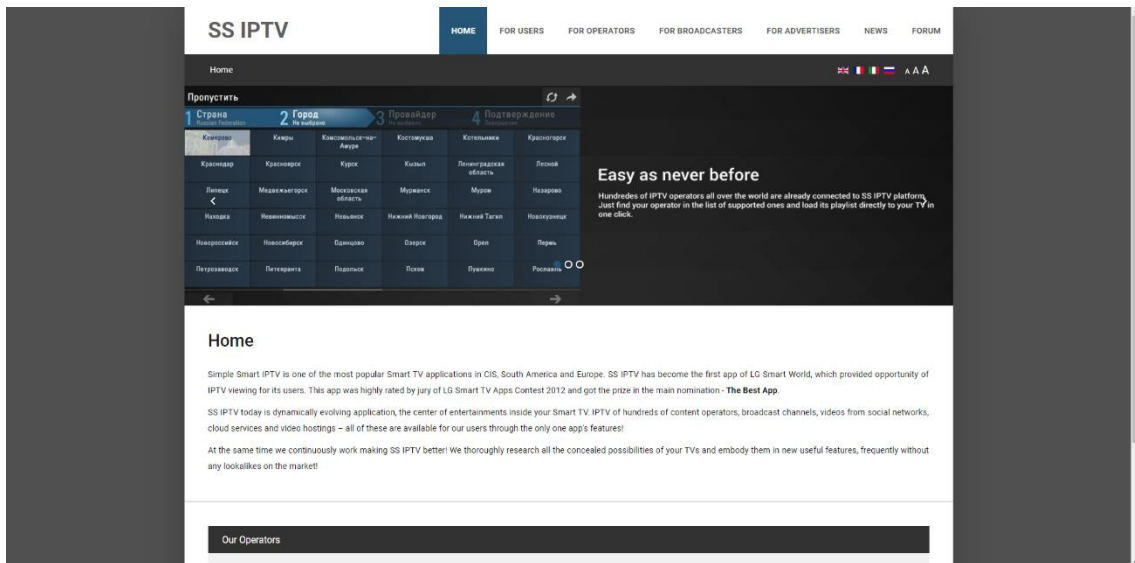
SS IPTV

HOME FOR USERS FOR OPERATORS FOR BROADCASTERS FOR ADVERTISERS NEWS FORUM

Home

A A A

Пропустить

1 Страна Russian Federation 2 Город Не выбрано 3 Провайдер Не выбрано 4 Подтверждение

| Кемерово | Кимры | Комсомольск-на-Амуре | Костомукша | Котельники | Красногорск |
|---|---|---|---|---|---|
| Краснодар | Красноярск | Курск | Кызыл | Ленинградская область | Лесной |
| Липецк | Медвежьегорск | Московская область | Мурманск | Муром | Назарово |
| Находка | Невинномысск | Невьянск | Нижний Новгород | Нижний Тагил | Новокузнецк |
| Новороссийск | Новосибирск | Одинцово | Озерск | Орел | Пермь |
| Петрозаводск | Пятигорск | Подольск | Псков | Пушкино | Рославль |

Easy as never before

Hundredes of IPTV operators all over the world are already connected to SS IPTV platform. Just find your operator in the list of supported ones and load its playlist directly to your TV in one click.

Home

Simple Smart IPTV is one of the most popular Smart TV applications in CIS, South America and Europe. SS IPTV has become the first app of LG Smart World, which provided opportunity of IPTV viewing for its users. This app was highly rated by jury of LG Smart TV Apps Contest 2012 and got the prize in the main nomination - The Best App.

SS IPTV today is dynamically evolving application, the center of entertainments inside your Smart TV. IPTV of hundreds of content operators, broadcast channels, videos from social networks, cloud services and video hostings – all of these are available for our users through the only one app's features!

At the same time we continuously work making SS IPTV better! We thoroughly research all the concealed possibilities of your TVs and embody them in new useful features, frequently without any lookalikes on the market!

Our Operators